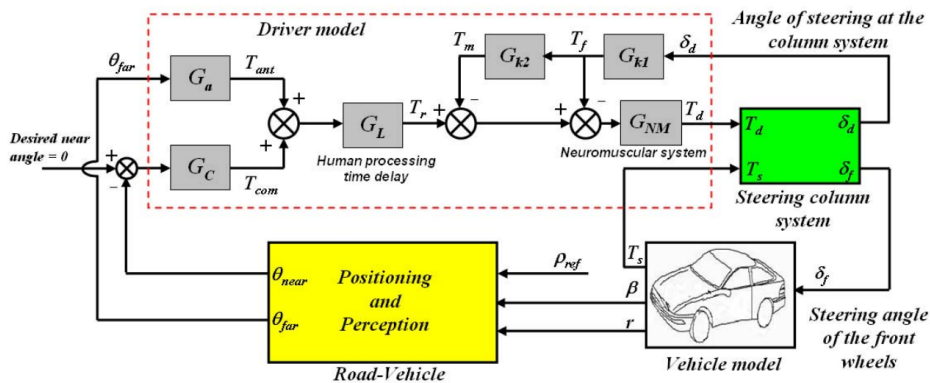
Driver model

Angle of steering at the column system

$\theta_{far}$

$G_a$

$T_{ant}$

+

$T_m$

$G_{k2}$

$T_f$

$G_{k1}$

$\delta_d$

$G_L$

$T_r$

+

−

+

−

$G_{NM}$

$T_d$

$T_d$

$\delta_d$

Desired near angle = 0

+

−

$G_C$

+

$T_{com}$

Human processing time delay

Neuromuscular system

$T_s$

$\delta_f$

Steering column system

$\theta_{near}$

Positioning and Perception

$\rho_{ref}$

$T_s$

$\beta$

$\delta_f$

$\theta_{far}$

$r$

Steering angle of the front wheels

Road-Vehicle

Vehicle model